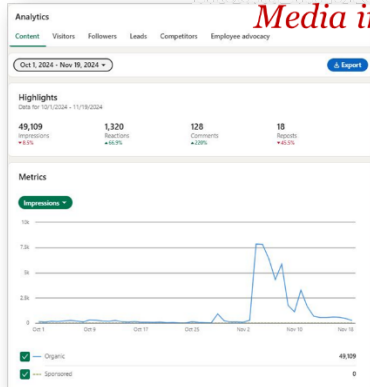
Analytics

Media i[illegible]

Content Visitors Followers Leads Competitors Employee advocacy

Oct 1, 2024 - Nov 19, 2024

Export

Highlights
Data for 10/1/2024 - 11/18/2024

49,109
Impressions
▼8.5%

1,320
Reactions
▲66.9%

128
Comments
▲228%

18
Reposts
▼45.5%

Metrics

Impressions

10k
7.5k
5k
2.5k
0

Oct 1 Oct 9 Oct 17 Oct 25 Nov 2 Nov 10 Nov 18

Organic 49,109

Sponsored 0